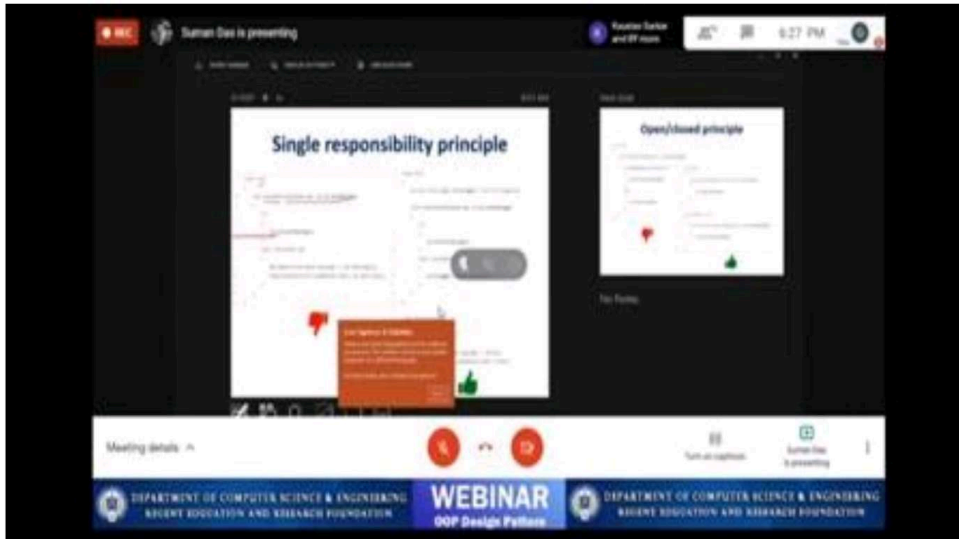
REC
Suman Das is presenting
Kaustav Sarkar and 89 more
6:27 PM

Single responsibility principle

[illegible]

Open/closed principle

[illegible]

Meeting details ^
Turn on captions
Suman Das is presenting

DEPARTMENT OF COMPUTER SCIENCE & ENGINEERING
REGENT EDUCATION AND RESEARCH FOUNDATION
WEBINAR
OOP Design Pattern
DEPARTMENT OF COMPUTER SCIENCE & ENGINEERING
REGENT EDUCATION AND RESEARCH FOUNDATION